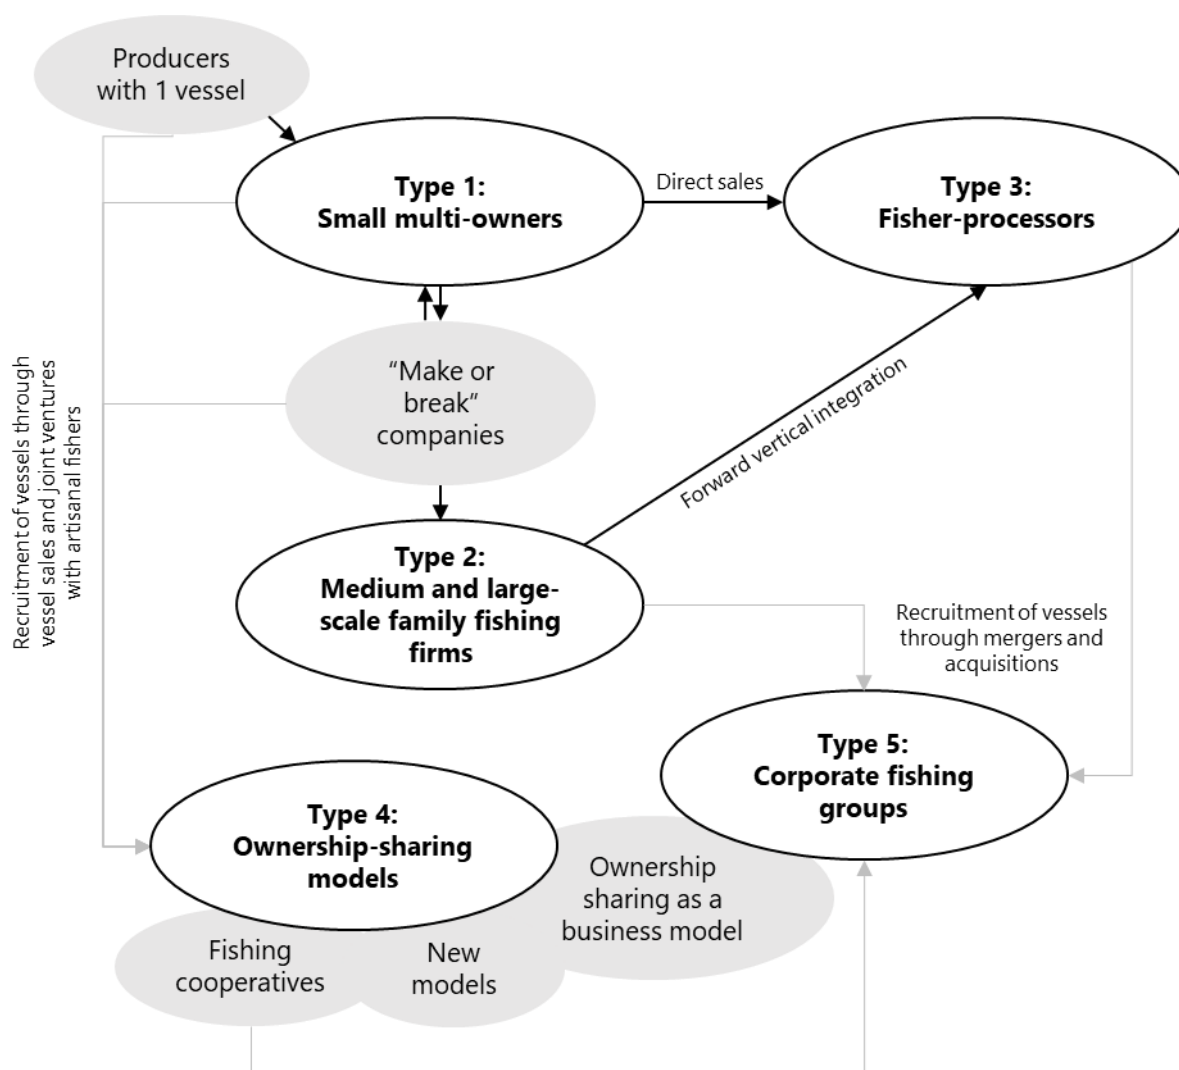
Producers with 1 vessel

Type 1: Small multi-owners

Direct sales

Type 3: Fisher-processors

"Make or break" companies

Forward vertical integration

Recruitment of vessels through vessel sales and joint ventures with artisanal fishers

Type 2: Medium and large-scale family fishing firms

Recruitment of vessels through mergers and acquisitions

Type 5: Corporate fishing groups

Type 4: Ownership-sharing models

Ownership sharing as a business model

Fishing cooperatives

New models